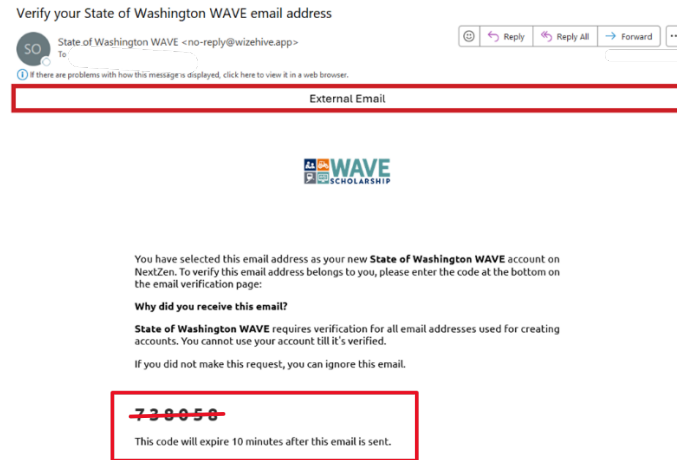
Verify your State of Washington WAVE email address

SO

State of Washington WAVE <no-reply@wizehive.app>

To

If there are problems with how this message is displayed, click here to view it in a web browser.

Reply

Reply All

Forward

...

External Email

WAVE SCHOLARSHIP

You have selected this email address as your new **State of Washington WAVE** account on NextZen. To verify this email address belongs to you, please enter the code at the bottom on the email verification page:

**Why did you receive this email?**

**State of Washington WAVE** requires verification for all email addresses used for creating accounts. You cannot use your account till it's verified.

If you did not make this request, you can ignore this email.

~~738058~~

This code will expire 10 minutes after this email is sent.